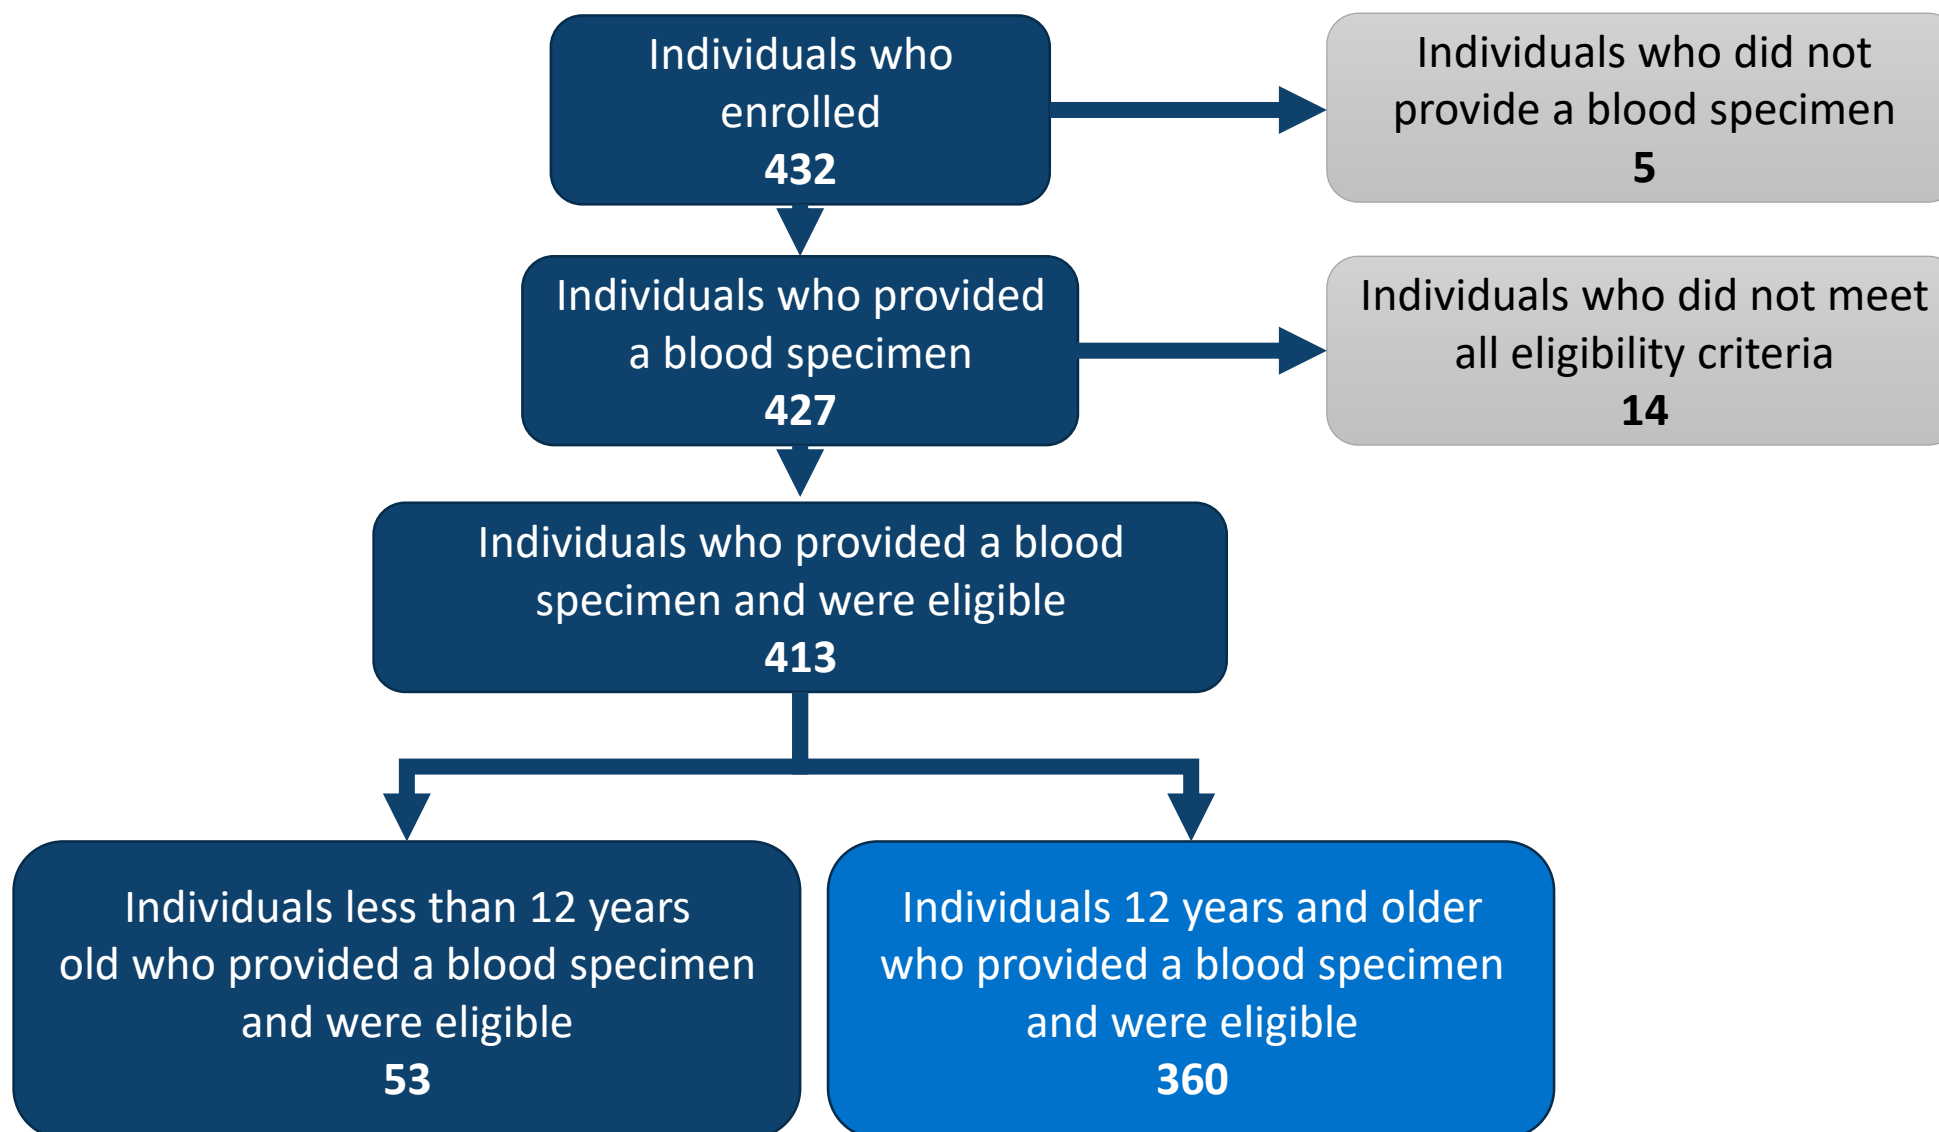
Individuals who enrolled
432

Individuals who did not provide a blood specimen
5

Individuals who provided a blood specimen
427

Individuals who did not meet all eligibility criteria
14

Individuals who provided a blood specimen and were eligible
413

Individuals less than 12 years old who provided a blood specimen and were eligible
53

Individuals 12 years and older who provided a blood specimen and were eligible
360